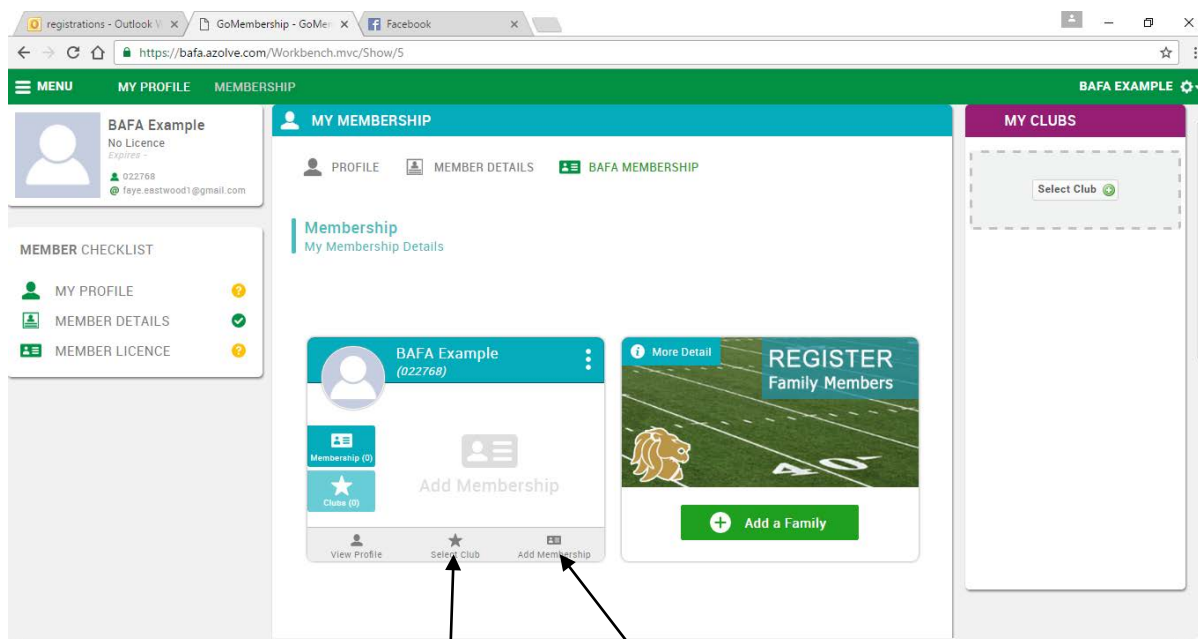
registrations - Outlook W | GoMembership - GoMem | Facebook

https://bafa.azolve.com/Workbench.mvc/Show/5

MENU MY PROFILE MEMBERSHIP BAFA EXAMPLE

BAFA Example
No Licence
Expires -
022768
faye.eastwood1@gmail.com

MEMBER CHECKLIST
MY PROFILE
MEMBER DETAILS
MEMBER LICENCE

MY MEMBERSHIP

PROFILE MEMBER DETAILS BAFA MEMBERSHIP

Membership
My Membership Details

BAFA Example
(022768)

Membership (0)
Clubs (0)
Add Membership

View Profile Select Club Add Membership

More Detail
REGISTER
Family Members
40
Add a Family

MY CLUBS

Select Club